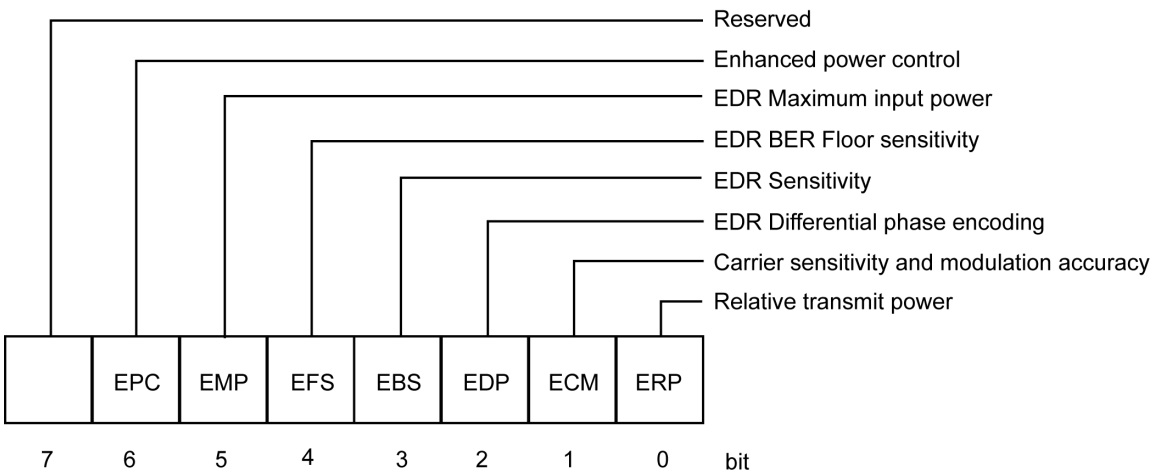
Reserved
Enhanced power control
EDR Maximum input power
EDR BER Floor sensitivity
EDR Sensitivity
EDR Differential phase encoding
Carrier sensitivity and modulation accuracy
Relative transmit power

| | EPC | EMP | EFS | EBS | EDP | ECM | ERP |
|---|---|---|---|---|---|---|---|

7 6 5 4 3 2 1 0 bit